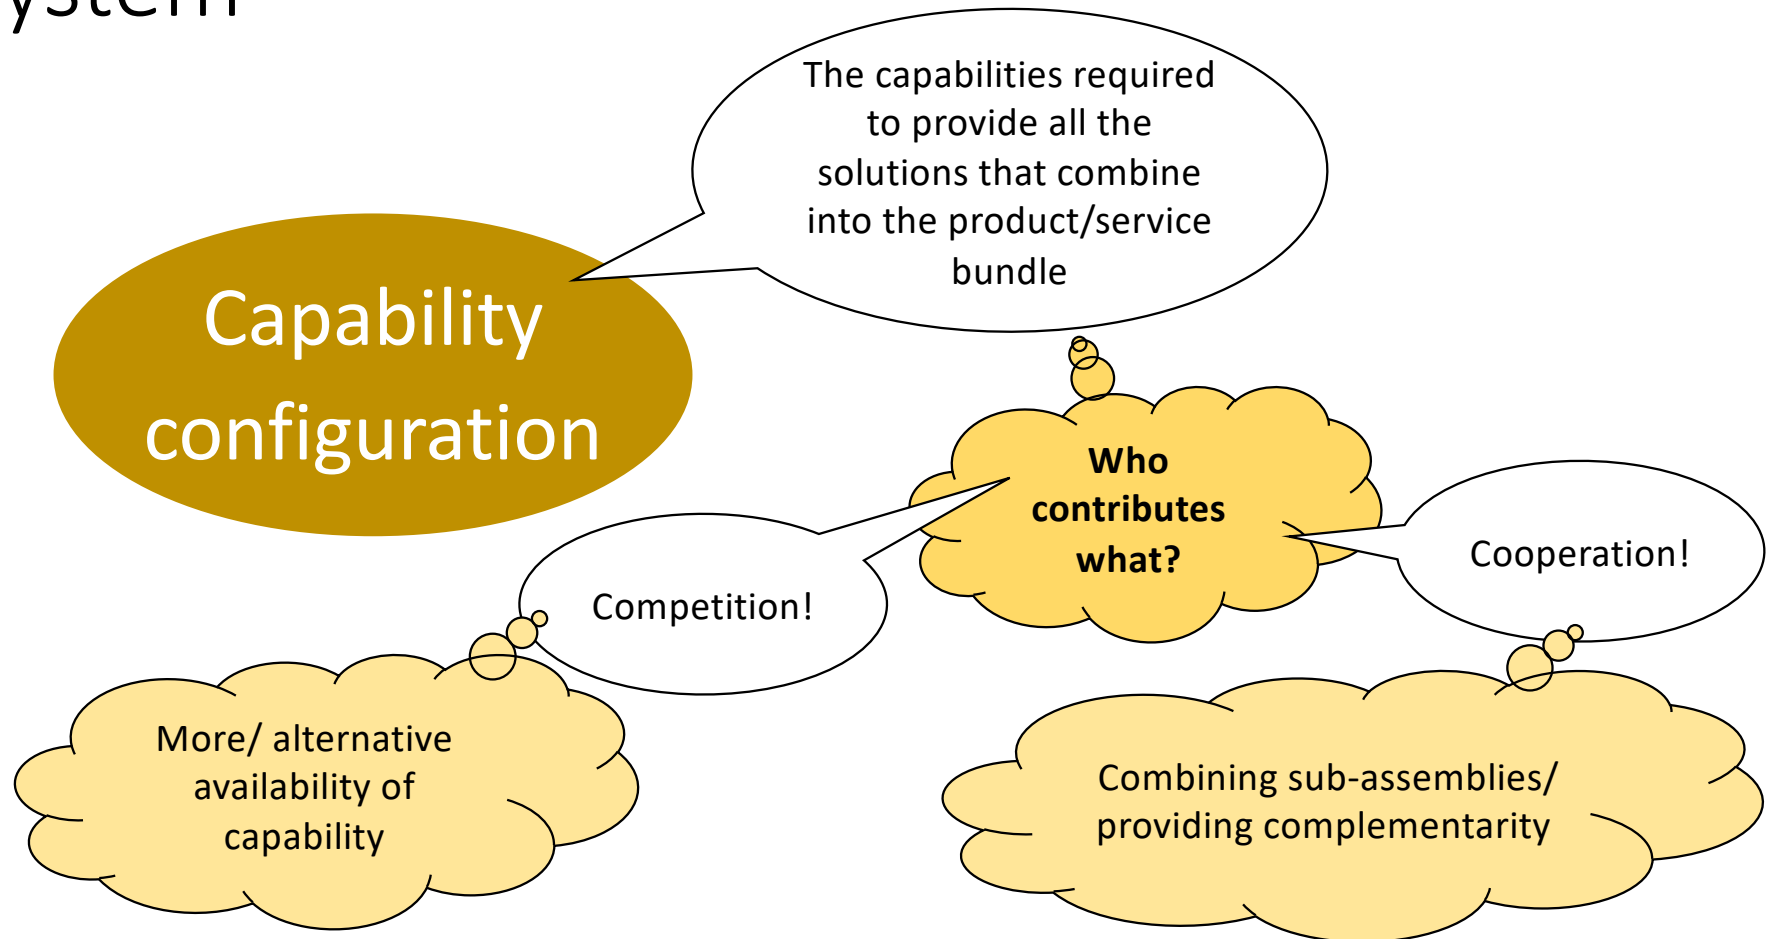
ystem

The capabilities required to provide all the solutions that combine into the product/service bundle

Capability configuration

Who contributes what?

Competition!

Cooperation!

More/ alternative availability of capability

Combining sub-assemblies/ providing complementarity